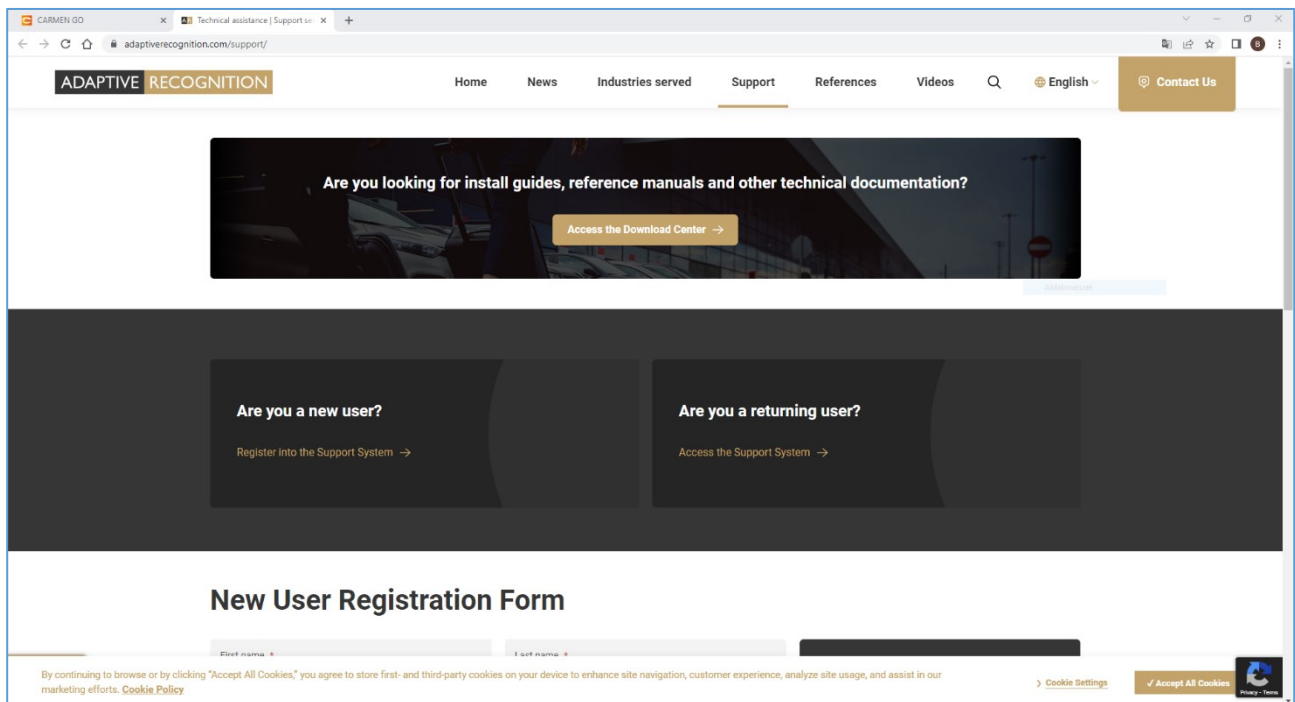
CARMEN GO
Technical assistance | Support se
adaptiverecognition.com/support/

ADAPTIVE RECOGNITION
Home News Industries served Support References Videos English Contact Us

Are you looking for install guides, reference manuals and other technical documentation?
Access the Download Center →

Are you a new user?
Register into the Support System →

Are you a returning user?
Access the Support System →

New User Registration Form

First name *
Last name *

By continuing to browse or by clicking "Accept All Cookies," you agree to store first- and third-party cookies on your device to enhance site navigation, customer experience, analyze site usage, and assist in our marketing efforts. Cookie Policy

Cookie Settings
✓ Accept All Cookies
Privacy - Terms